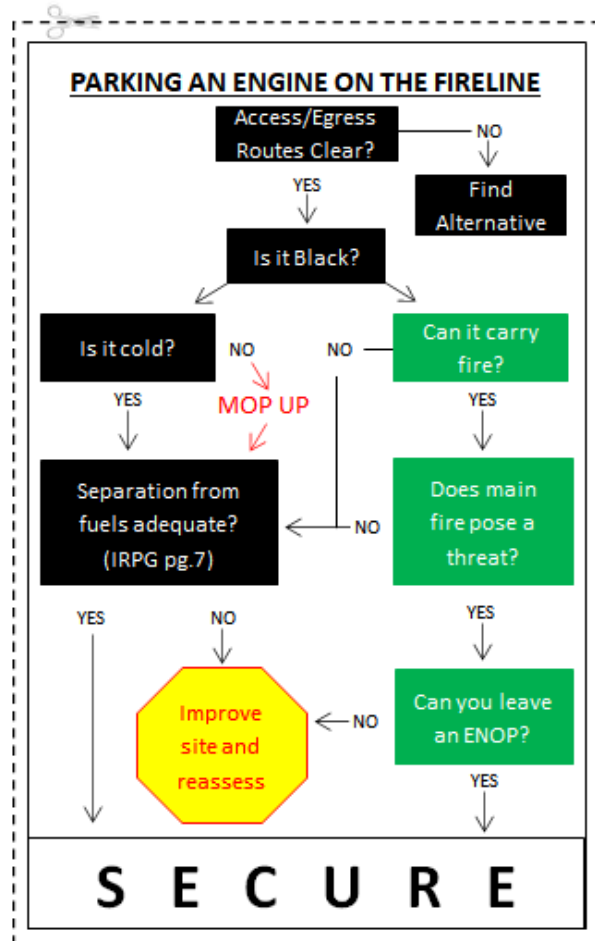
PARKING AN ENGINE ON THE FIRELINE

Access/Egress Routes Clear?

NO

Find Alternative

YES

Is it Black?

Is it cold?

NO

MOP UP

NO

Can it carry fire?

YES

YES

Separation from fuels adequate? (IRPG pg.7)

NO

Does main fire pose a threat?

YES

NO

YES

Improve site and reassess

NO

Can you leave an ENOP?

YES

SECURE